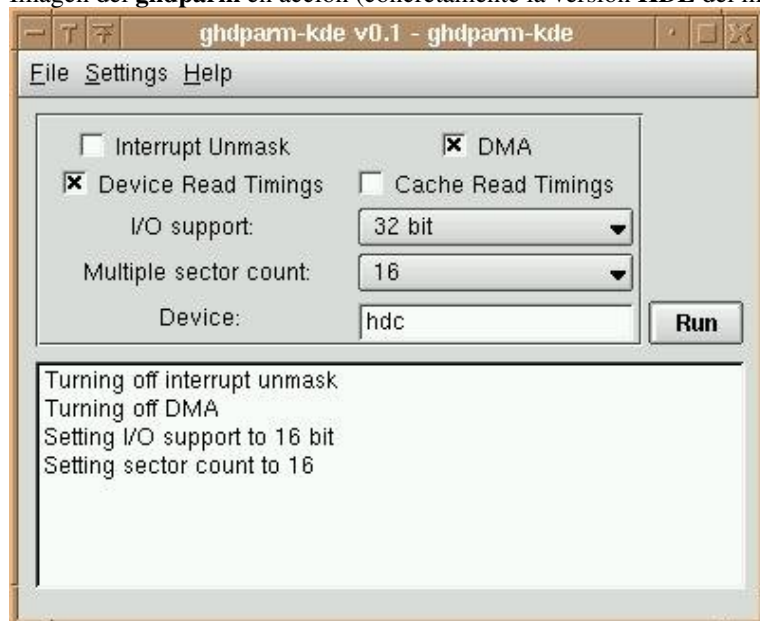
Imagen del **ghdparm** en acción (concretamente la versión **KDE** del m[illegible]

ghdparm-kde v0.1 - ghdparm-kde

File Settings Help

Interrupt Unmask
DMA
Device Read Timings
Cache Read Timings
I/O support: 32 bit
Multiple sector count: 16
Device: hdc
Run

Turning off interrupt unmask
Turning off DMA
Setting I/O support to 16 bit
Setting sector count to 16